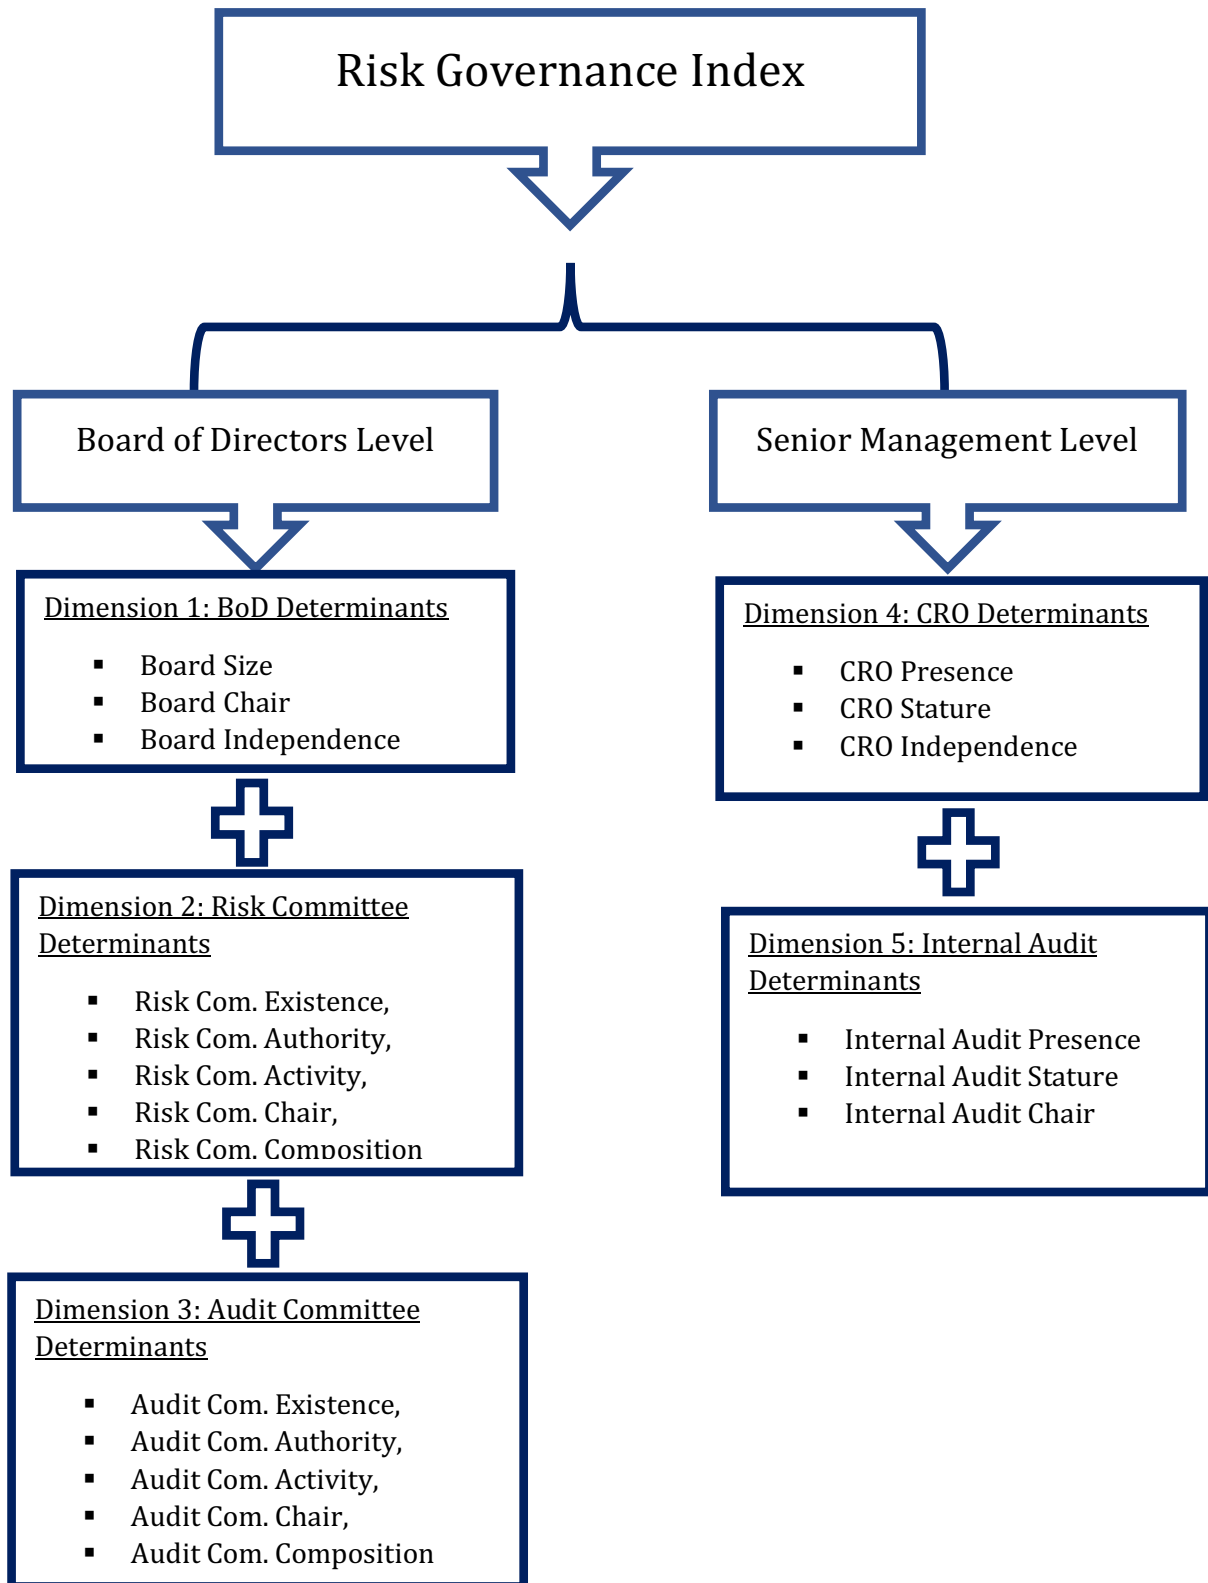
Risk Governance Index

Board of Directors Level

Dimension 1: BoD Determinants

- Board Size
- Board Chair
- Board Independence

Dimension 2: Risk Committee Determinants

- Risk Com. Existence,
- Risk Com. Authority,
- Risk Com. Activity,
- Risk Com. Chair,
- Risk Com. Composition

Dimension 3: Audit Committee Determinants

- Audit Com. Existence,
- Audit Com. Authority,
- Audit Com. Activity,
- Audit Com. Chair,
- Audit Com. Composition

Senior Management Level

Dimension 4: CRO Determinants

- CRO Presence
- CRO Stature
- CRO Independence

Dimension 5: Internal Audit Determinants

- Internal Audit Presence
- Internal Audit Stature
- Internal Audit Chair